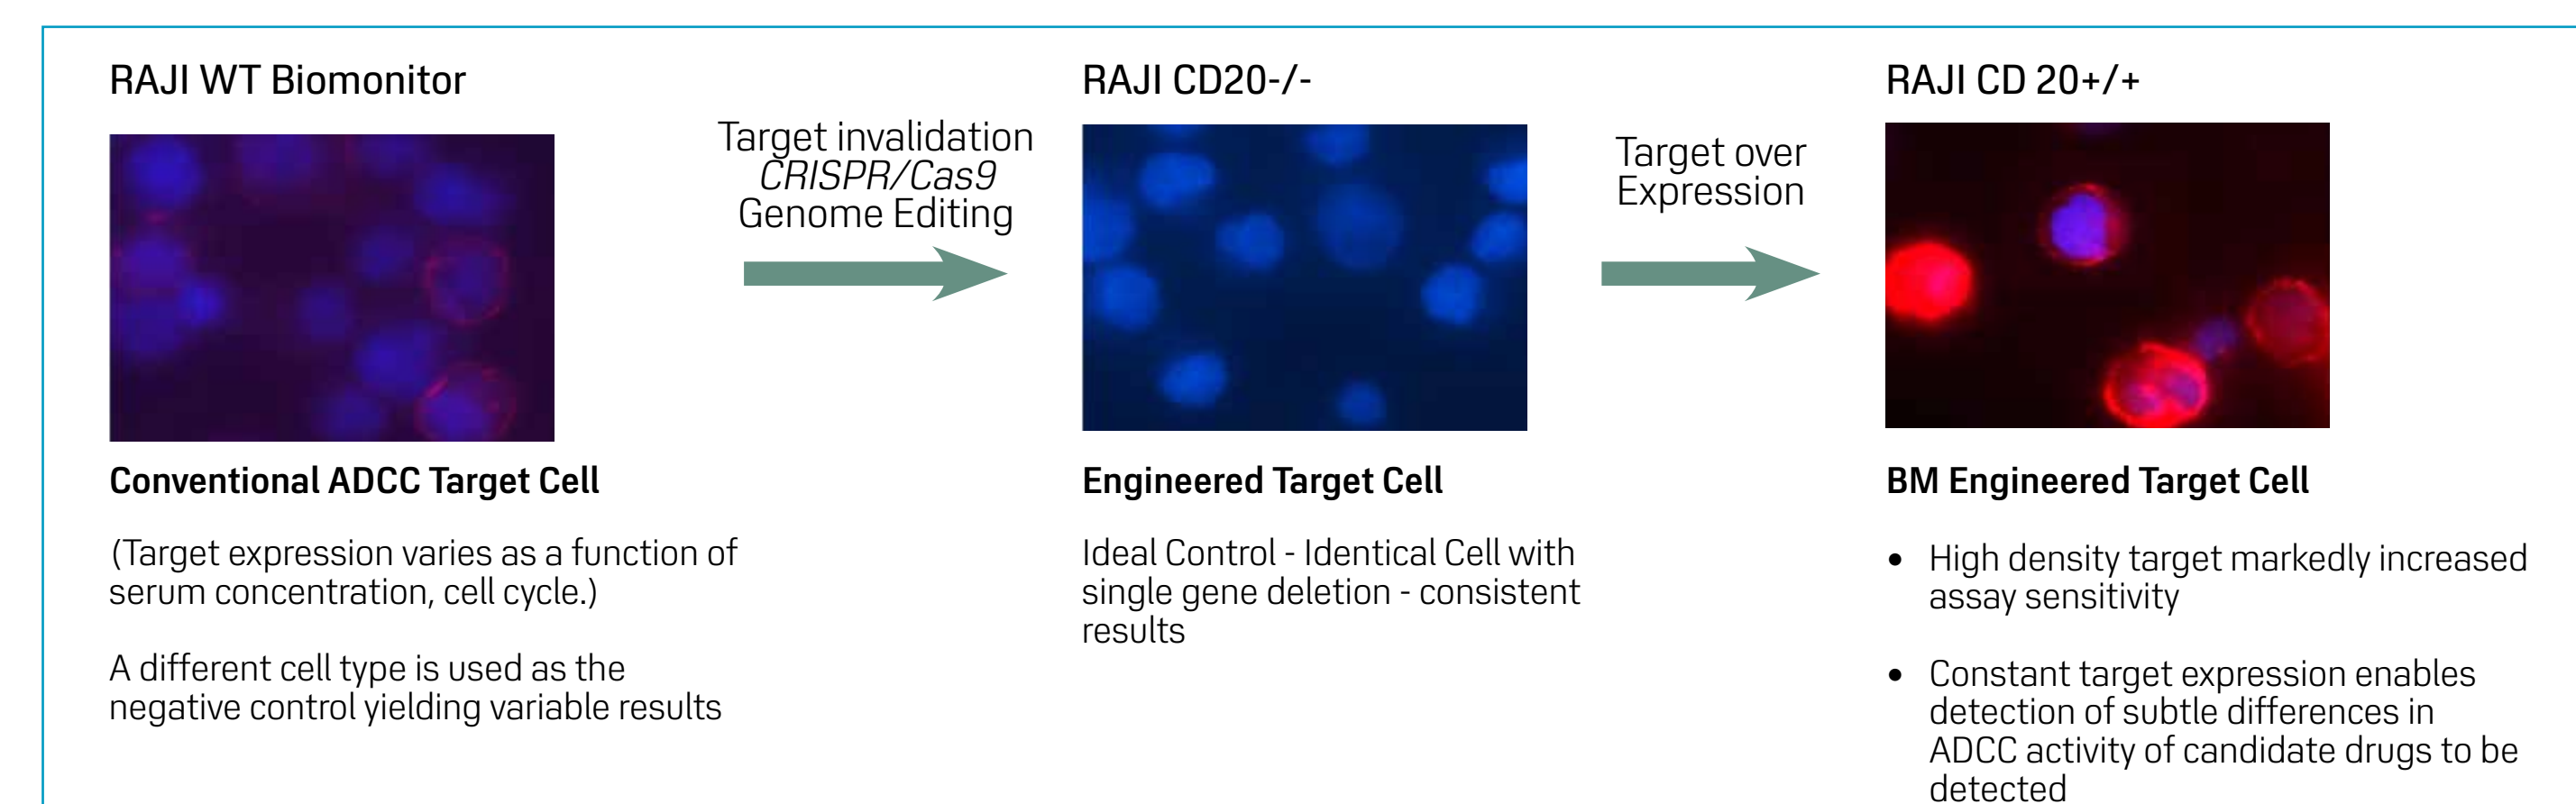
RAJI WT Biomonitor

Target invalidation
*CRISPR/Cas9*
Genome Editing

RAJI CD20-/-

Target over
Expression

RAJI CD 20+/+

**Conventional ADCC Target Cell**

(Target expression varies as a function of serum concentration, cell cycle.)

A different cell type is used as the negative control yielding variable results

**Engineered Target Cell**

Ideal Control - Identical Cell with single gene deletion - consistent results

**BM Engineered Target Cell**

- High density target markedly increased assay sensitivity
- Constant target expression enables detection of subtle differences in ADCC activity of candidate drugs to be detected